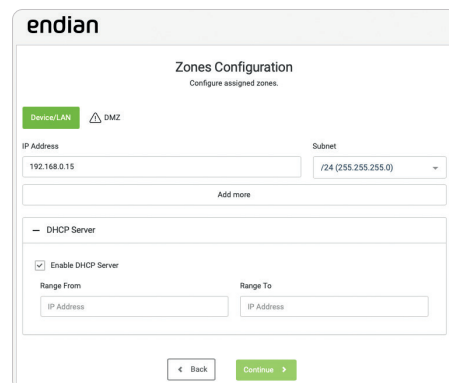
endian

Zones Configuration
Configure assigned zones.

Device/LAN DMZ

IP Address
192.168.0.15

Subnet
/24 (255.255.255.0)

Add more

— DHCP Server

Enable DHCP Server

Range From
IP Address

Range To
IP Address

Back

Continue